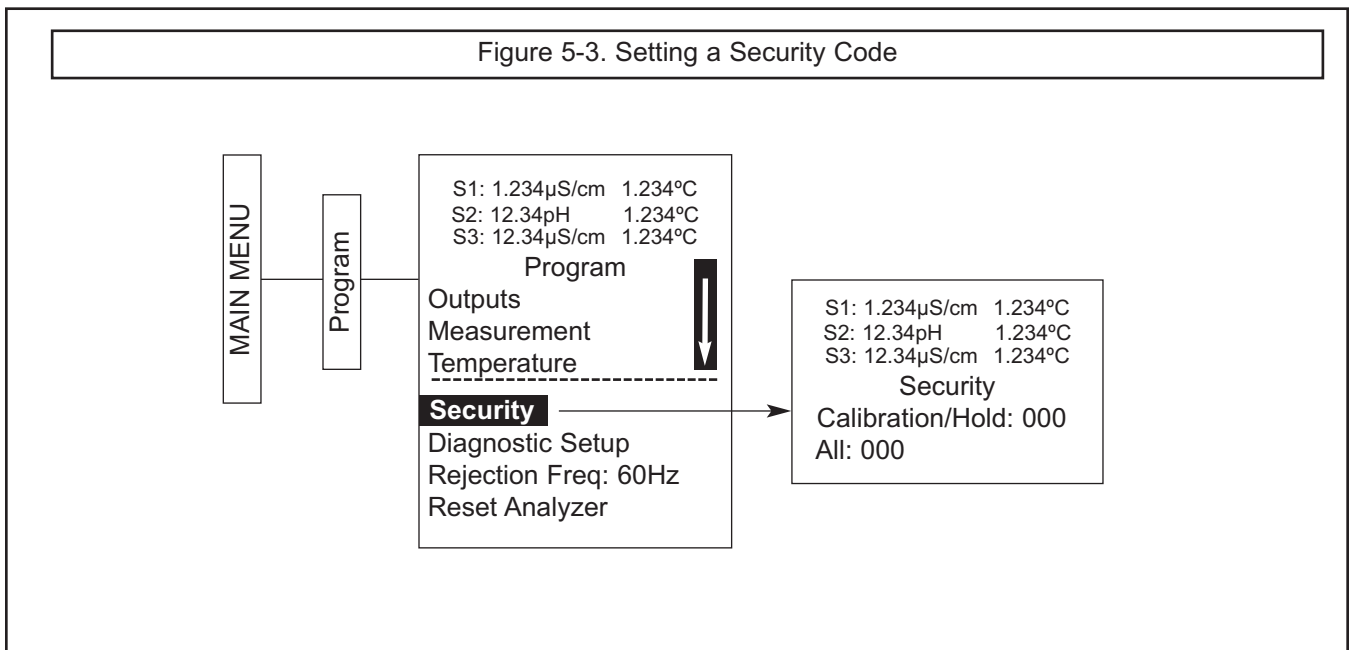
Figure 5-3. Setting a Security Code

MAIN MENU

Program

S1: 1.234µS/cm 1.234ºC
S2: 12.34pH 1.234ºC
S3: 12.34µS/cm 1.234ºC
Program
Outputs
Measurement
Temperature
Security
Diagnostic Setup
Rejection Freq: 60Hz
Reset Analyzer

S1: 1.234µS/cm 1.234ºC
S2: 12.34pH 1.234ºC
S3: 12.34µS/cm 1.234ºC
Security
Calibration/Hold: 000
All: 000